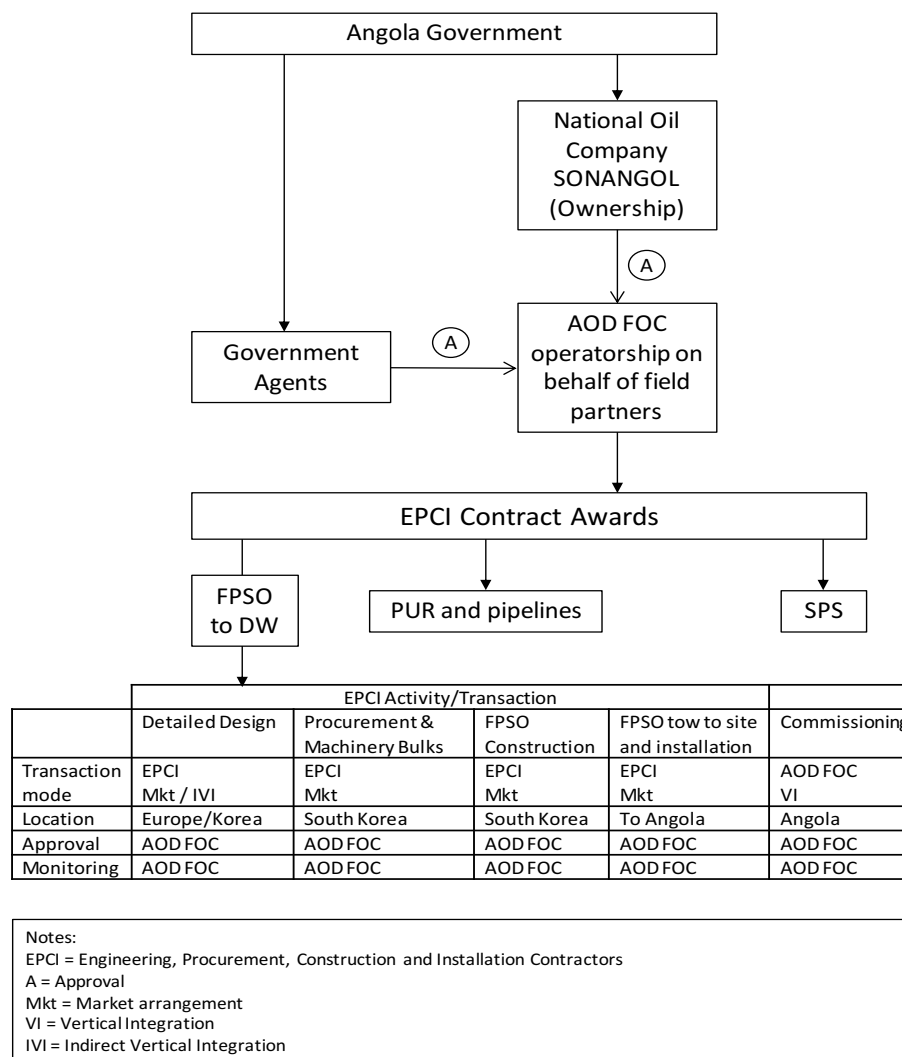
Angola Government

National Oil Company SONANGOL (Ownership)

A

Government Agents

A

AOD FOC operatorship on behalf of field partners

EPCI Contract Awards

FPSO to DW

PUR and pipelines

SPS

| | EPCI Activity/Transaction | | | | |
|---|---|---|---|---|---|
| | Detailed Design | Procurement & Machinery Bulks | FPSO Construction | FPSO tow to site and installation | Commissioning |
| Transaction mode | EPCI Mkt / IVI | EPCI Mkt | EPCI Mkt | EPCI Mkt | AOD FOC VI |
| Location | Europe/Korea | South Korea | South Korea | To Angola | Angola |
| Approval | AOD FOC | AOD FOC | AOD FOC | AOD FOC | AOD FOC |
| Monitoring | AOD FOC | AOD FOC | AOD FOC | AOD FOC | AOD FOC |

Notes:
EPCI = Engineering, Procurement, Construction and Installation Contractors
A = Approval
Mkt = Market arrangement
VI = Vertical Integration
IVI = Indirect Vertical Integration